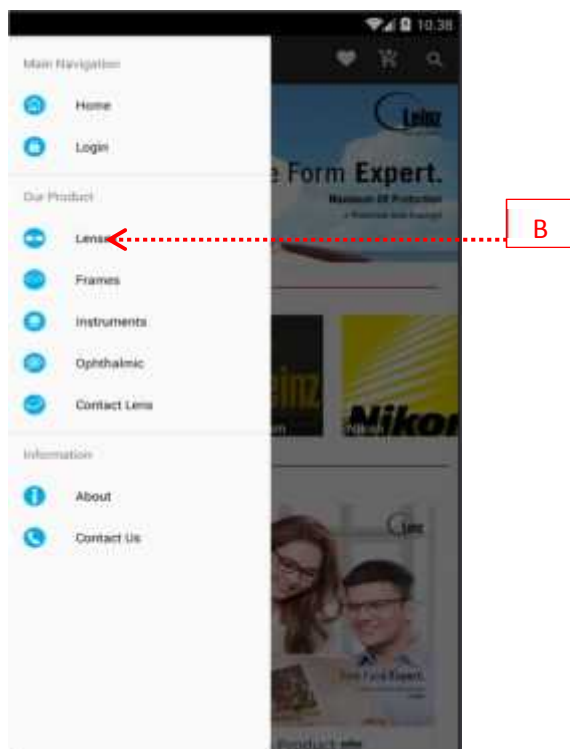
10:38

Main Navigation

Home

Login

Our Product

Lens

Frames

Instruments

Ophthalmic

Contact Lens

Information

About

Contact Us

B

e Form Expert.

Maximum UV Protection

Leinz

Nikon

Free Form Expert.

Product